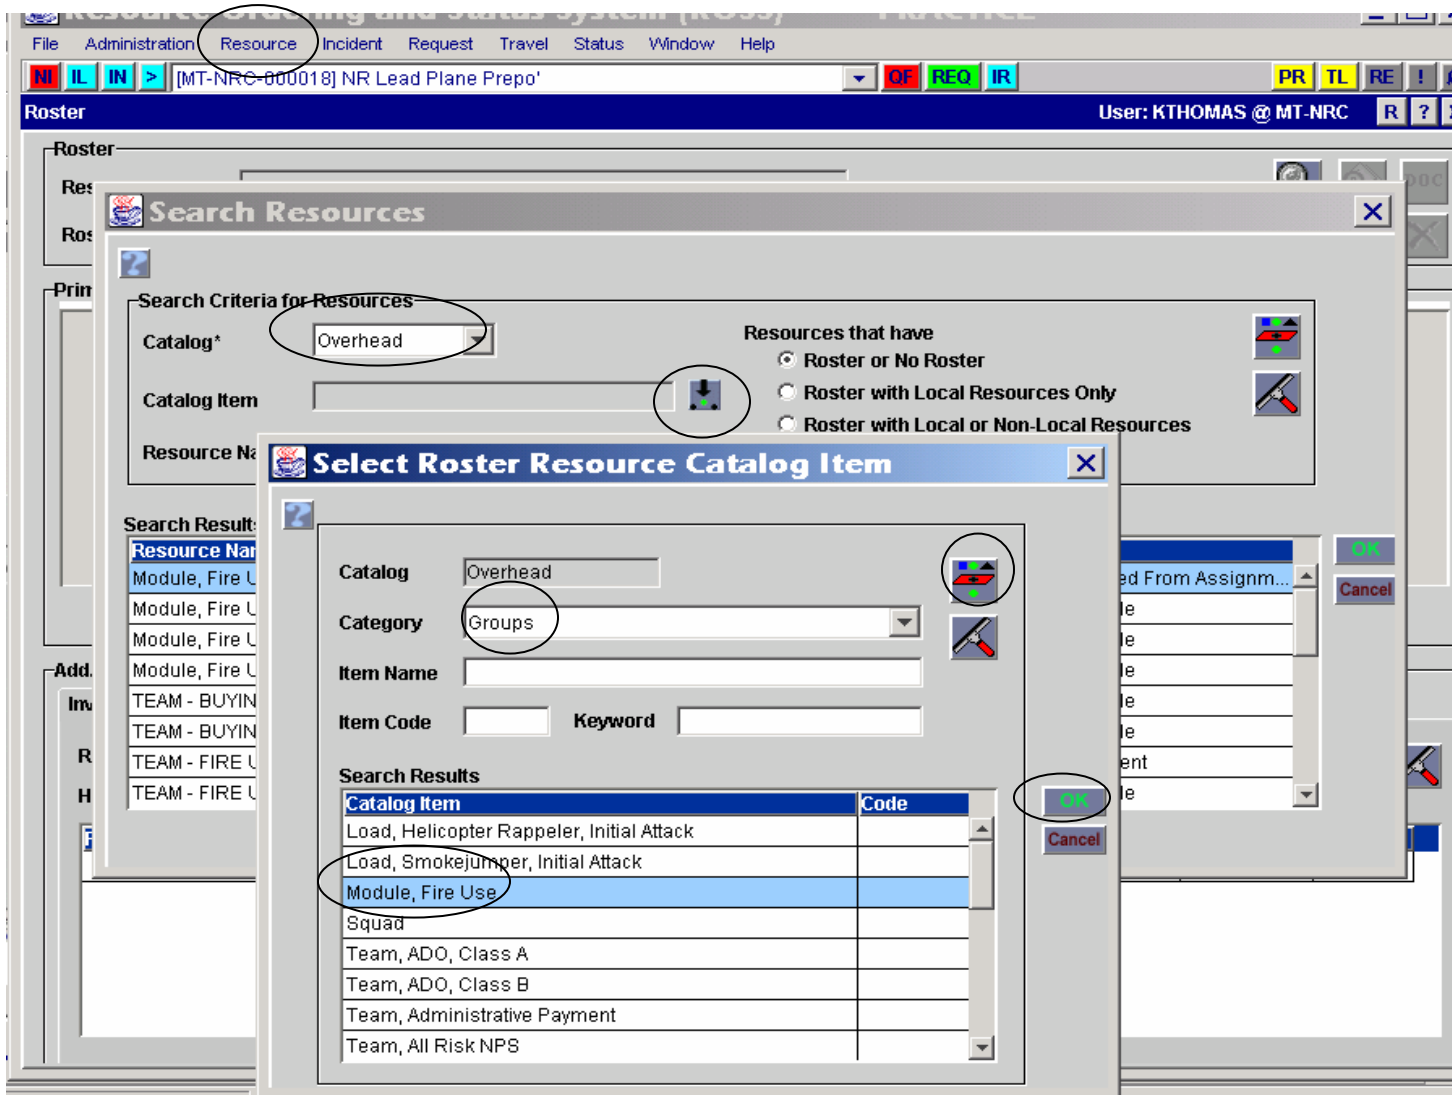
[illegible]

File Administration Resource Incident Request Travel Status Window Help

NI IL IN > [MT-NRC-000018] NR Lead Plane Prepo' QF REQ IR PR TL RE !

Roster User: KTHOMAS @ MT-NRC R ?

Roster

Res

Ros

Prim

Add.

Inv

R

H

Search Resources

Search Criteria for Resources

Catalog* Overhead

Catalog Item

Resource Na

Resources that have

Roster or No Roster

Roster with Local Resources Only

Roster with Local or Non-Local Resources

Search Results

| Resource Nar |
|---|
| Module, Fire U |
| Module, Fire U |
| Module, Fire U |
| Module, Fire U |
| TEAM - BUYIN |
| TEAM - BUYIN |
| TEAM - FIRE U |
| TEAM - FIRE U |

ed From Assignm...
le
le
le
le
le
ent
le

OK
Cancel

Select Roster Resource Catalog Item

Catalog Overhead

Category Groups

Item Name

Item Code Keyword

Search Results

| Catalog Item | Code |
|---|---|
| Load, Helicopter Rappeler, Initial Attack | |
| Load, Smokejumper, Initial Attack | |
| Module, Fire Use | |
| Squad | |
| Team, ADO, Class A | |
| Team, ADO, Class B | |
| Team, Administrative Payment | |
| Team, All Risk NPS | |

OK
Cancel